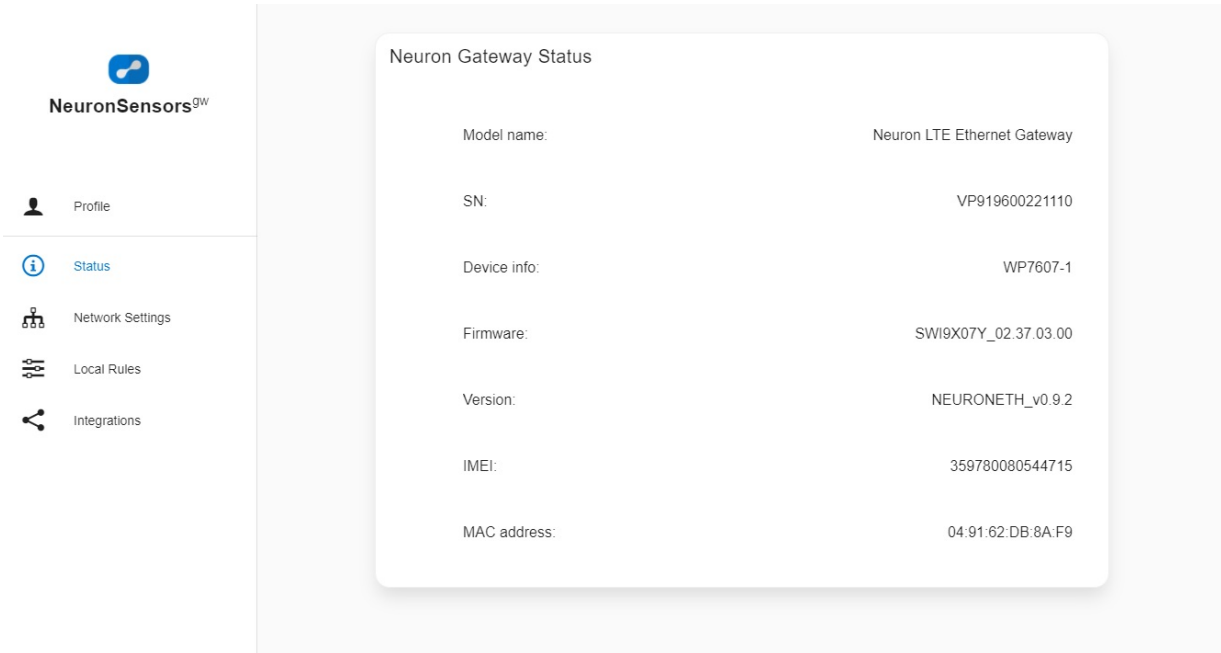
NeuronSensors$^{gw}$

Profile

Status

Network Settings

Local Rules

Integrations

Neuron Gateway Status

| | |
|---|---|
| Model name: | Neuron LTE Ethernet Gateway |
| SN: | VP919600221110 |
| Device info: | WP7607-1 |
| Firmware: | SWI9X07Y_02.37.03.00 |
| Version: | NEURONETH_v0.9.2 |
| IMEI: | 359780080544715 |
| MAC address: | 04:91:62:DB:8A:F9 |